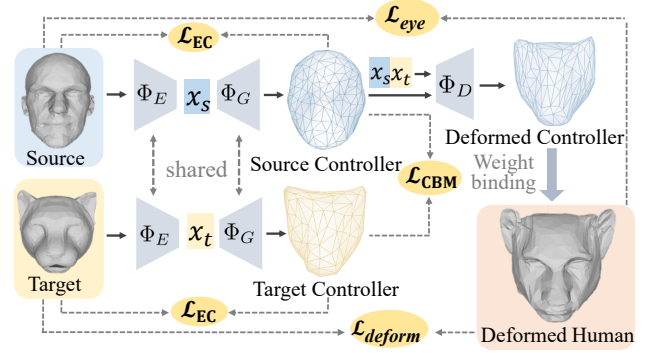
$\mathcal{L}_{eye}$

$\mathcal{L}_{\mathbf{EC}}$

$\Phi_E$ $x_s$ $\Phi_G$

$x_s x_t$

$\Phi_D$

Source

Source Controller

Deformed Controller

shared

Weight binding

$\mathcal{L}_{\mathbf{CBM}}$

$\Phi_E$ $x_t$ $\Phi_G$

Target

Target Controller

$\mathcal{L}_{\mathbf{EC}}$

$\mathcal{L}_{deform}$

Deformed Human